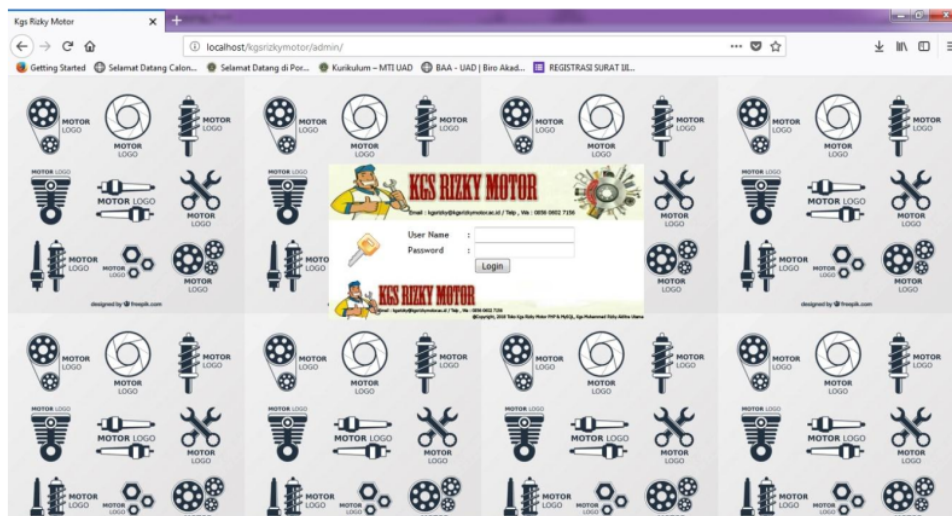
Kgs Rizky Motor

localhost/kgsrizkymotor/admin/

Getting Started   Selamat Datang Calon...   Selamat Datang di Por...   Kurikulum – MTI UAD   BAA - UAD | Biro Akad...   REGISTRASI SURAT IJI...

MOTOR LOGO   MOTOR LOGO   MOTOR LOGO
MOTOR LOGO   MOTOR LOGO   MOTOR LOGO
MOTOR LOGO   MOTOR LOGO   MOTOR LOGO
designed by freepik.com

KGS RIZKY MOTOR
Email : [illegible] / Telp , Wa : 0896 0602 7156

User Name :
Password :
Login

KGS RIZKY MOTOR
Email : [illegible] / Telp , Wa : 0896 0602 7156
@Copyright, 2018 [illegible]

MOTOR LOGO   MOTOR LOGO   MOTOR LOGO
MOTOR LOGO   MOTOR LOGO   MOTOR LOGO
MOTOR LOGO   MOTOR LOGO